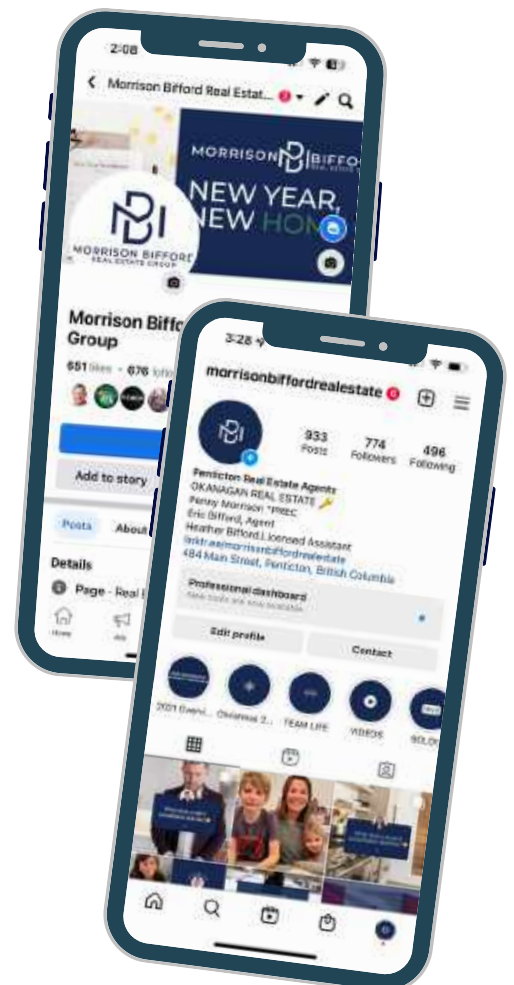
2:08

Morrison Bifford Real Estat...

MORRISON BIFFORD

NEW YEAR, NEW HOM

MORRISON BIFFORD REAL ESTATE GROUP

Morrison Bifford Group

651 likes • 676 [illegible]

Add to story

Posts About

Details

Page · Real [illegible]

Home

3:28

morrisonbiffordrealestate

933 Posts

774 Followers

496 Following

Penticton Real Estate Agents
OKANAGAN REAL ESTATE
Penny Morrison *PREC
Eric Bifford, Agent
Heather Bifford Licensed Assistant
linktr.ee/morrisonbiffordrealestate
484 Main Street, Penticton, British Columbia

Professional dashboard
New tools are now available

Edit profile

Contact

2021 Events

Christmas 2...

TEAM LIFE

VIDEOS

SOLD